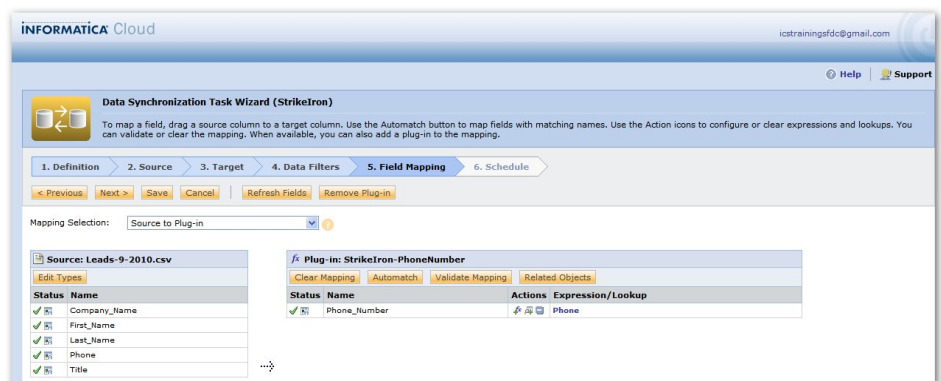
INFORMATICA Cloud

icstrainingsfdc@gmail.com

Help | Support

Data Synchronization Task Wizard (StrikeIron)

To map a field, drag a source column to a target column. Use the Automatch button to map fields with matching names. Use the Action icons to configure or clear expressions and lookups. You can validate or clear the mapping. When available, you can also add a plug-in to the mapping.

1. Definition | 2. Source | 3. Target | 4. Data Filters | 5. Field Mapping | 6. Schedule

< Previous | Next > | Save | Cancel | Refresh Fields | Remove Plug-in

Mapping Selection: Source to Plug-in

Source: Leads-9-2010.csv

Edit Types

| Status | Name |
|---|---|
| | Company_Name |
| | First_Name |
| | Last_Name |
| | Phone |
| | Title |

Plug-in: StrikeIron-PhoneNumber

Clear Mapping | Automatch | Validate Mapping | Related Objects

| Status | Name | Actions | Expression/Lookup |
|---|---|---|---|
| | Phone_Number | | Phone |